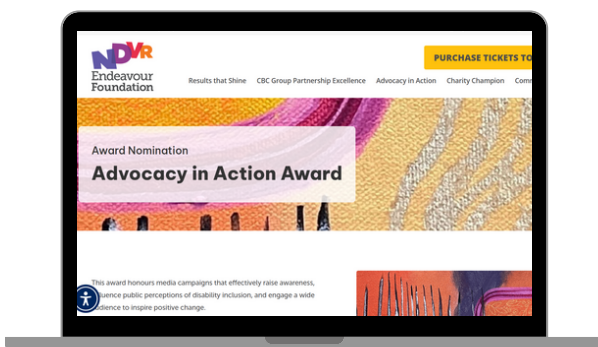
NDVR
Endeavour Foundation

PURCHASE TICKETS TO

Results that Shine CBC Group Partnership Excellence Advocacy in Action Charity Champion Comm

Award Nomination

Advocacy in Action Award

This award honours media campaigns that effectively raise awareness, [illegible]fluence public perceptions of disability inclusion, and engage a wide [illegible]dience to inspire positive change.